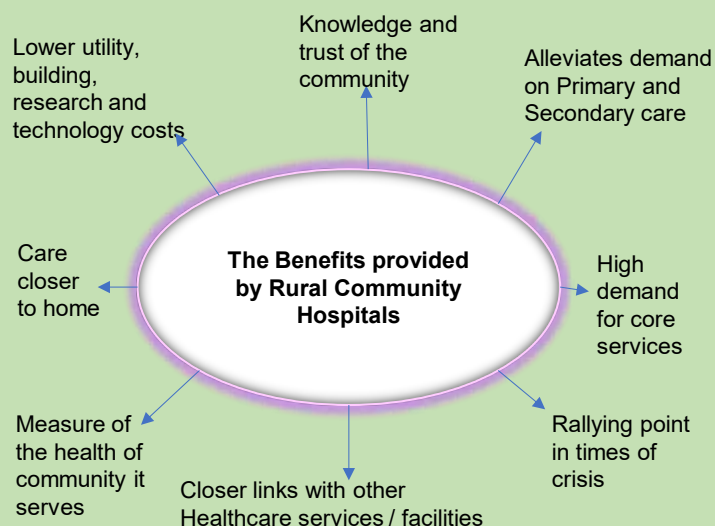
The Benefits provided by Rural Community Hospitals

Knowledge and trust of the community

Alleviates demand on Primary and Secondary care

High demand for core services

Rallying point in times of crisis

Closer links with other Healthcare services / facilities

Measure of the health of community it serves

Care closer to home

Lower utility, building, research and technology costs